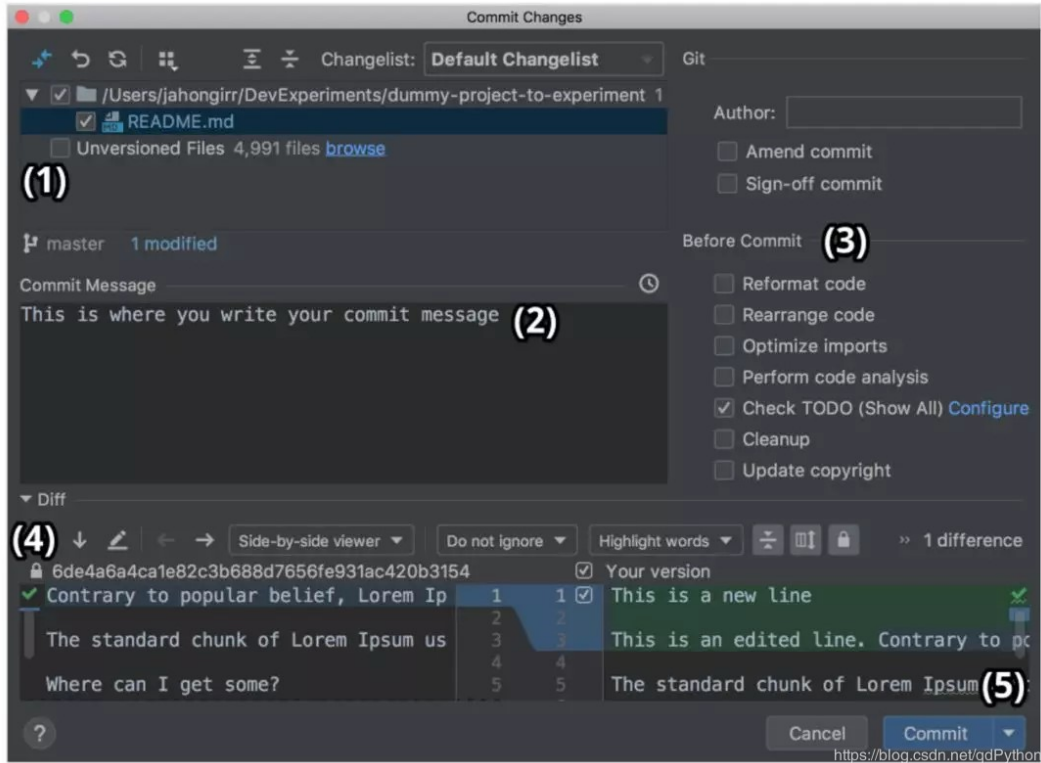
Commit Changes

Changelist: Default Changelist

Git

/Users/jahongirr/DevExperiments/dummy-project-to-experiment 1

README.md

Unversioned Files 4,991 files browse

(1)

Author:

Amend commit

Sign-off commit

master 1 modified

Before Commit (3)

Commit Message

This is where you write your commit message (2)

Reformat code

Rearrange code

Optimize imports

Perform code analysis

Check TODO (Show All) Configure

Cleanup

Update copyright

Diff

(4)

Side-by-side viewer

Do not ignore

Highlight words

1 difference

6de4a6a4ca1e82c3b688d7656fe931ac420b3154

Your version

Contrary to popular belief, Lorem Ip

The standard chunk of Lorem Ipsum us

Where can I get some?

| 1 | 1 |
|---|---|
| 2 | 2 |
| 3 | 3 |
| 4 | 4 |
| 5 | 5 |

This is a new line

This is an edited line. Contrary to po

The standard chunk of Lorem Ipsum (5)

?

Cancel

Commit

https://blog.csdn.net/gdPython